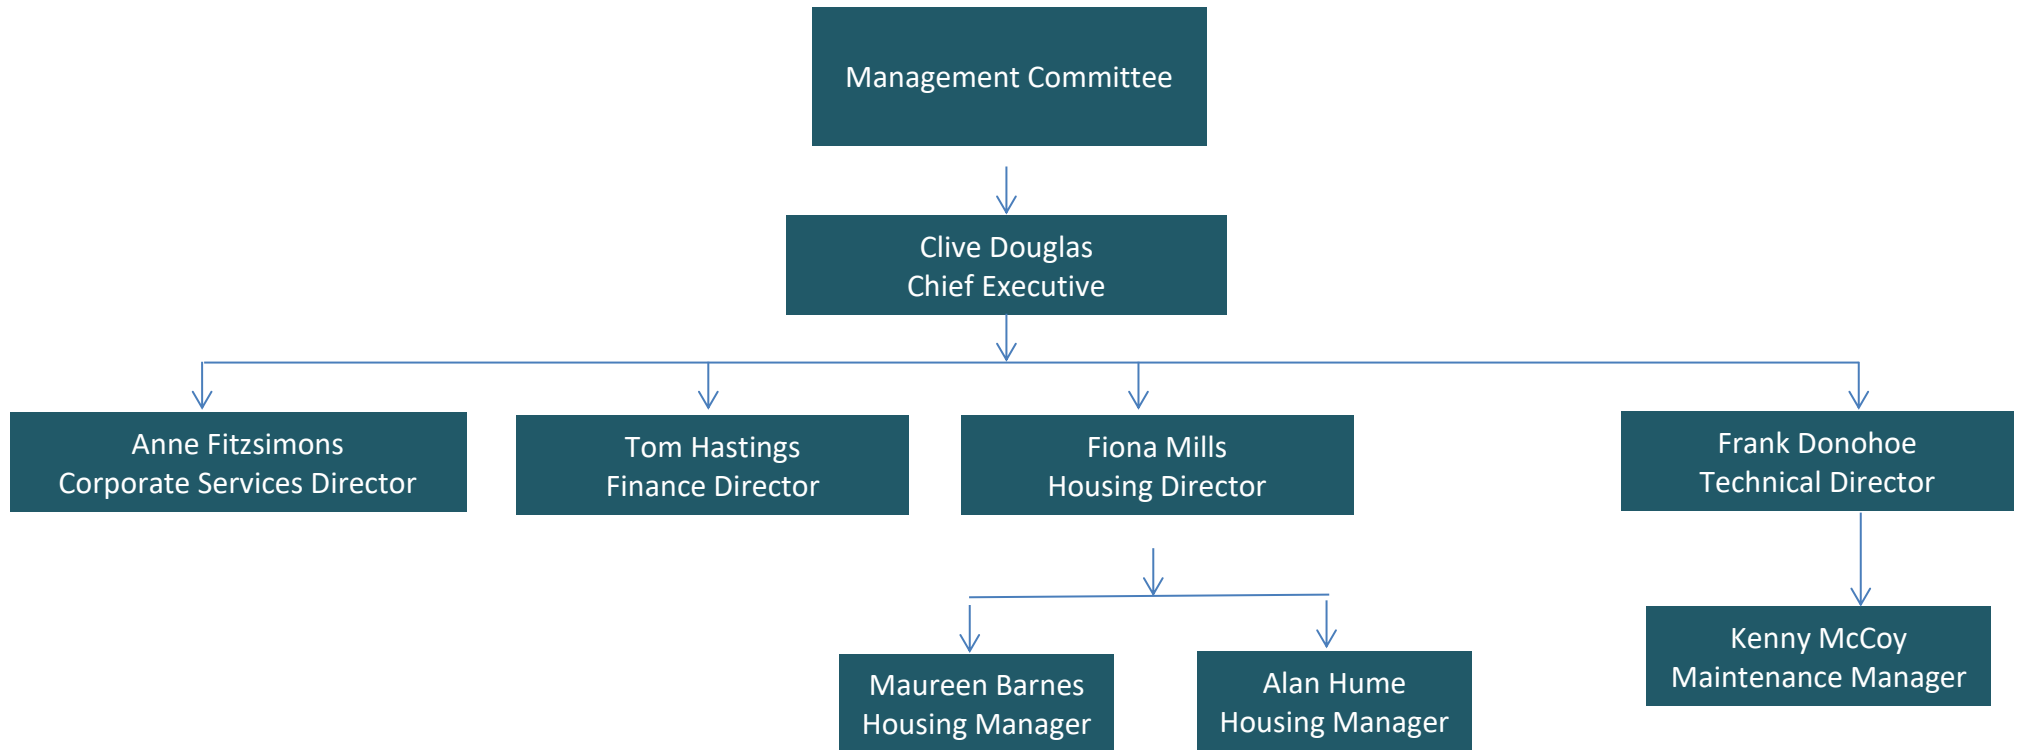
Management Committee

Clive Douglas
Chief Executive

Anne Fitzsimons
Corporate Services Director

Tom Hastings
Finance Director

Fiona Mills
Housing Director

Frank Donohoe
Technical Director

Maureen Barnes
Housing Manager

Alan Hume
Housing Manager

Kenny McCoy
Maintenance Manager